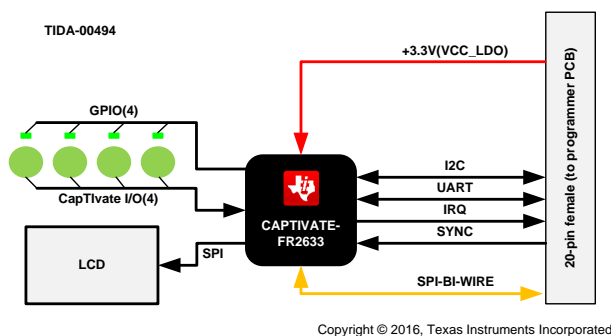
TIDA-00494

+3.3V(VCC_LDO)

GPIO(4)

CapTIvate I/O(4)

I2C

UART

IRQ

SYNC

CAPTIVATE-FR2633

LCD

SPI

SPI-BI-WIRE

20-pin female (to programmer PCB)

Copyright © 2016, Texas Instruments Incorporated